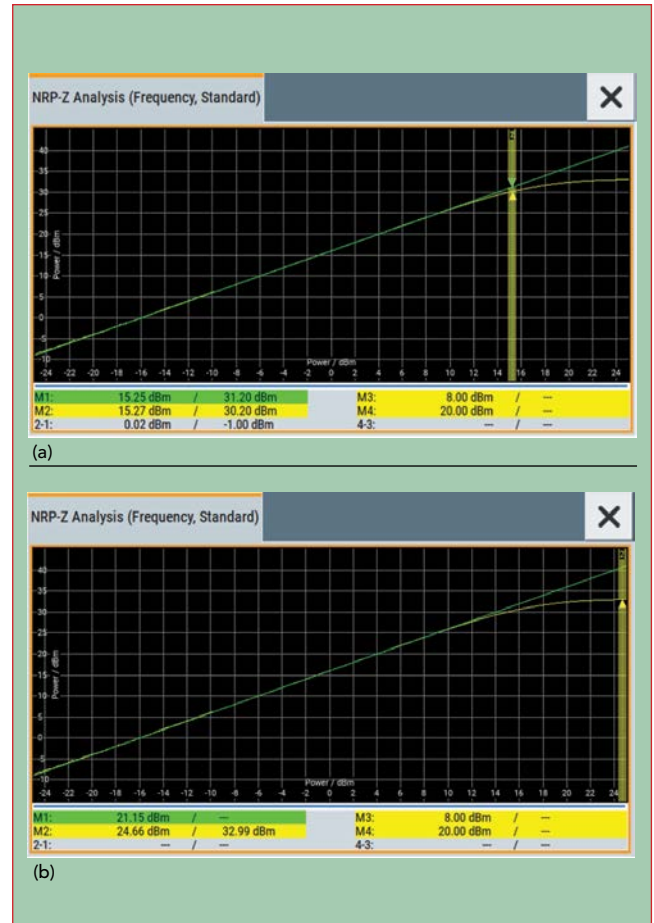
NRP-Z Analysis (Frequency, Standard)

40
35
30
25
20
15
10
5
0
-5
-10

Power / dBm

Power / dBm

-24 -22 -20 -18 -16 -14 -12 -10 -8 -6 -4 -2 0 2 4 6 8 10 12 14 16 18 20 22 24

| M1: | 15.25 dBm | / | 31.20 dBm | M3: | 8.00 dBm | / | — |
|---|---|---|---|---|---|---|---|
| M2: | 15.27 dBm | / | 30.20 dBm | M4: | 20.00 dBm | / | — |
| 2-1: | 0.02 dBm | / | -1.00 dBm | 4-3: | — | / | — |

(a)

NRP-Z Analysis (Frequency, Standard)

40
35
30
25
20
15
10
5
0
-5
-10

Power / dBm

Power / dBm

-24 -22 -20 -18 -16 -14 -12 -10 -8 -6 -4 -2 0 2 4 6 8 10 12 14 16 18 20 22 24

| M1: | 21.15 dBm | / | — | M3: | 8.00 dBm | / | — |
|---|---|---|---|---|---|---|---|
| M2: | 24.66 dBm | / | 32.99 dBm | M4: | 20.00 dBm | / | — |
| 2-1: | — | / | — | 4-3: | — | / | — |

(b)